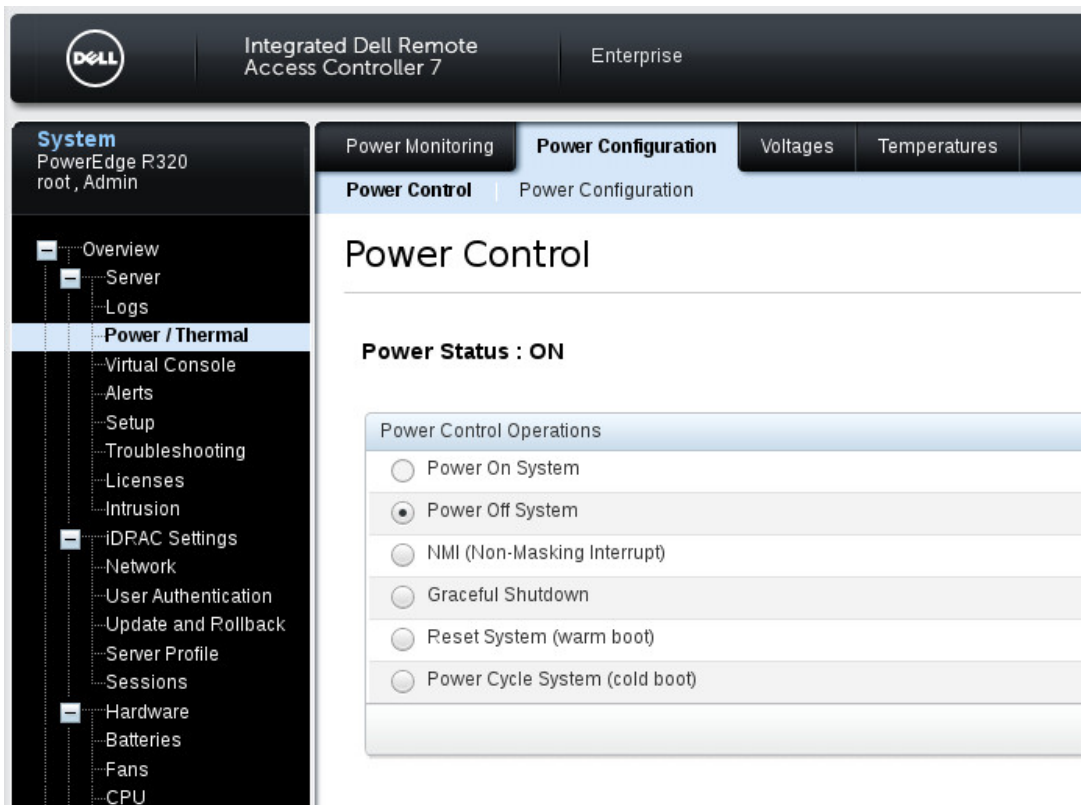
DELL

Integrated Dell Remote Access Controller 7

Enterprise

System
PowerEdge R320
root , Admin

Overview
Server
Logs
Power / Thermal
Virtual Console
Alerts
Setup
Troubleshooting
Licenses
Intrusion
iDRAC Settings
Network
User Authentication
Update and Rollback
Server Profile
Sessions
Hardware
Batteries
Fans
CPU

Power Monitoring | Power Configuration | Voltages | Temperatures

Power Control | Power Configuration

Power Control

Power Status : ON

Power Control Operations

Power On System

Power Off System

NMI (Non-Masking Interrupt)

Graceful Shutdown

Reset System (warm boot)

Power Cycle System (cold boot)